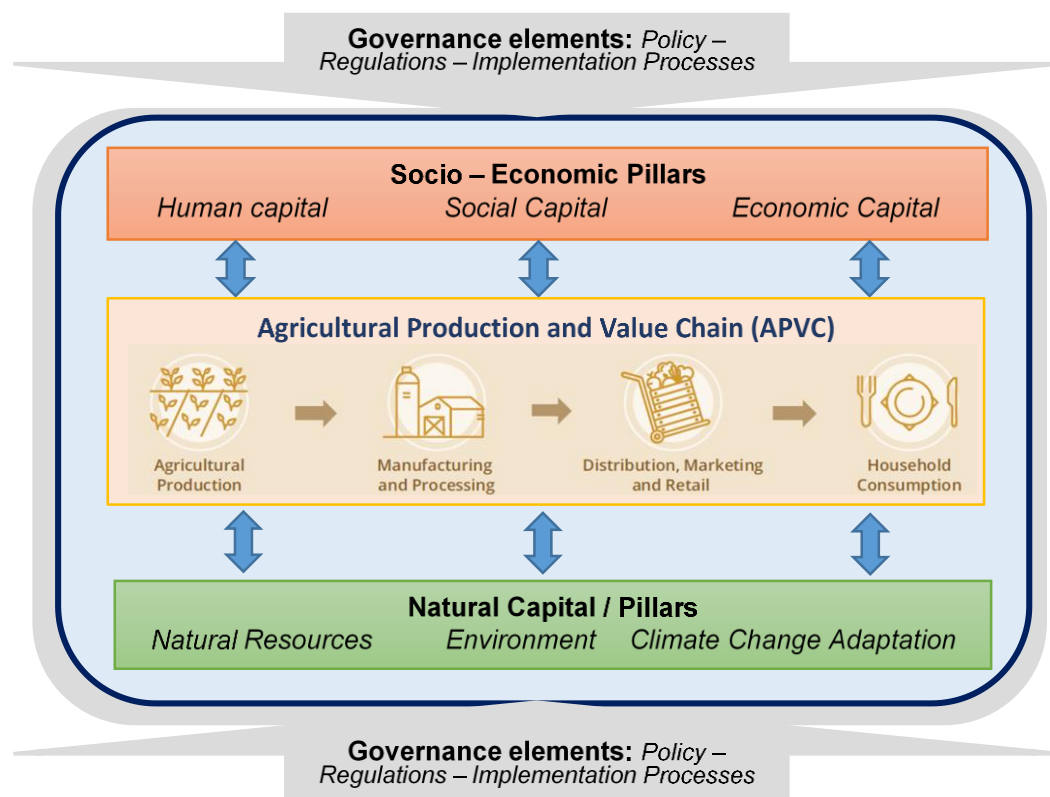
**Governance elements:** *Policy – Regulations – Implementation Processes*

**Socio – Economic Pillars**

*Human capital* *Social Capital* *Economic Capital*

**Agricultural Production and Value Chain (APVC)**

Agricultural Production

Manufacturing and Processing

Distribution, Marketing and Retail

Household Consumption

**Natural Capital / Pillars**

*Natural Resources* *Environment* *Climate Change Adaptation*

**Governance elements:** *Policy – Regulations – Implementation Processes*